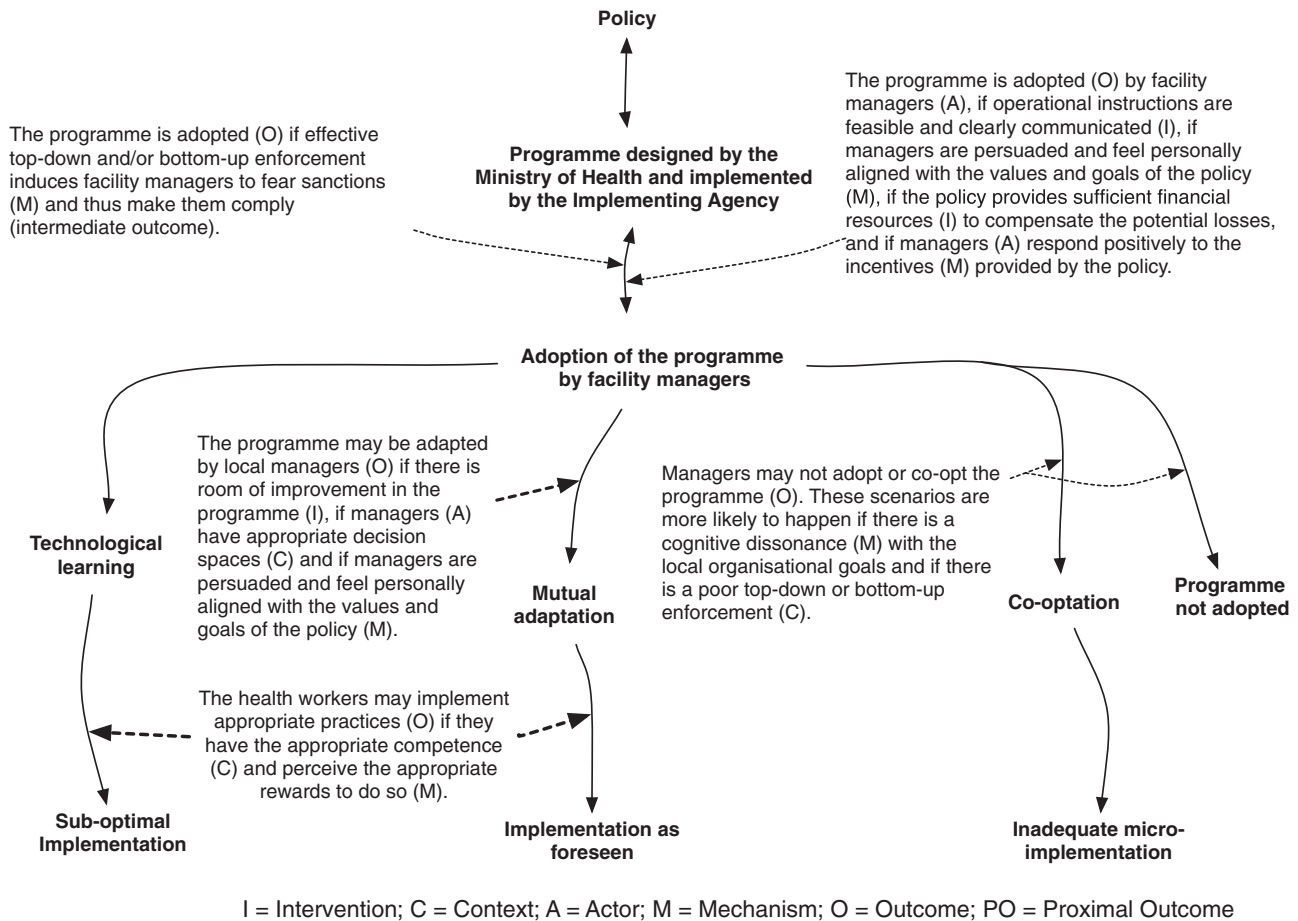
Policy

The programme is adopted (O) if effective top-down and/or bottom-up enforcement induces facility managers to fear sanctions (M) and thus make them comply (intermediate outcome).

Programme designed by the Ministry of Health and implemented by the Implementing Agency

The programme is adopted (O) by facility managers (A), if operational instructions are feasible and clearly communicated (I), if managers are persuaded and feel personally aligned with the values and goals of the policy (M), if the policy provides sufficient financial resources (I) to compensate the potential losses, and if managers (A) respond positively to the incentives (M) provided by the policy.

Adoption of the programme by facility managers

The programme may be adapted by local managers (O) if there is room of improvement in the programme (I), if managers (A) have appropriate decision spaces (C) and if managers are persuaded and feel personally aligned with the values and goals of the policy (M).

Managers may not adopt or co-opt the programme (O). These scenarios are more likely to happen if there is a cognitive dissonance (M) with the local organisational goals and if there is a poor top-down or bottom-up enforcement (C).

Technological learning

Mutual adaptation

Co-optation

Programme not adopted

The health workers may implement appropriate practices (O) if they have the appropriate competence (C) and perceive the appropriate rewards to do so (M).

Sub-optimal Implementation

Implementation as foreseen

Inadequate micro-implementation

I = Intervention; C = Context; A = Actor; M = Mechanism; O = Outcome; PO = Proximal Outcome